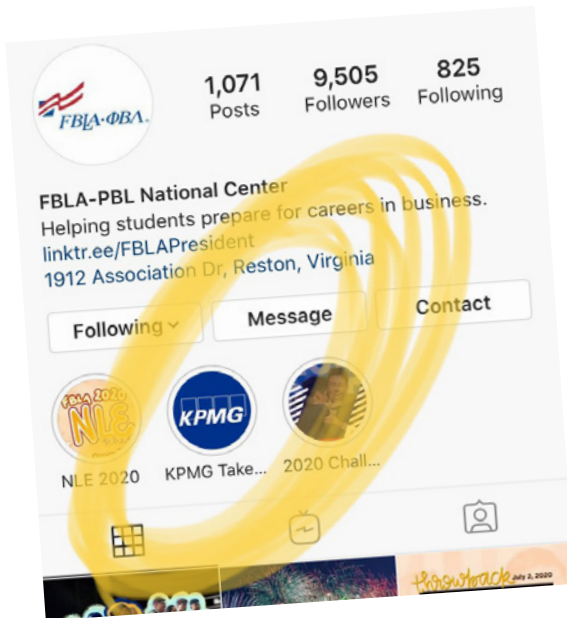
FBLA·ΦBΛ.

1,071
Posts

9,505
Followers

825
Following

FBLA-PBL National Center
Helping students prepare for careers in business.
linktr.ee/FBLAPresident
1912 Association Dr, Reston, Virginia

Following
Message
Contact

FBLA 2020 NLE
NLE 2020

KPMG
KPMG Take...

2020 Chall...

throwback July 2, 2020